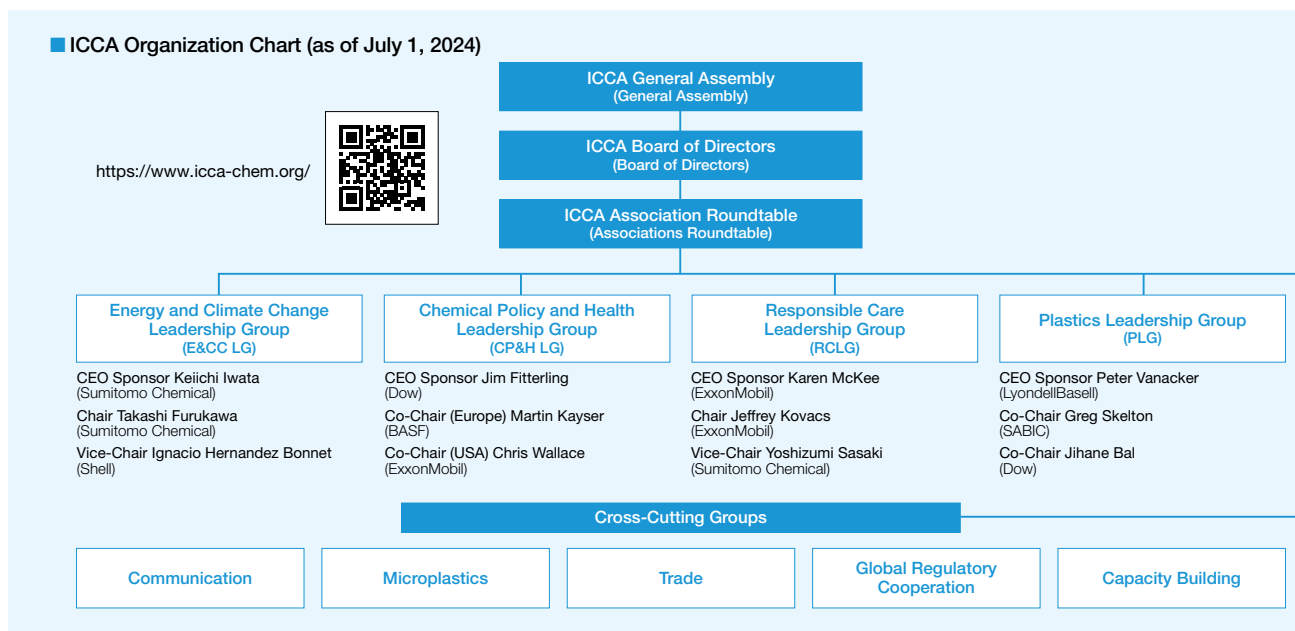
ICCA Organization Chart (as of July 1, 2024)

ICCA General Assembly
(General Assembly)

ICCA Board of Directors
(Board of Directors)

ICCA Association Roundtable
(Associations Roundtable)

https://www.icca-chem.org/

Energy and Climate Change Leadership Group
(E&CC LG)

CEO Sponsor Keiichi Iwata
(Sumitomo Chemical)
Chair Takashi Furukawa
(Sumitomo Chemical)
Vice-Chair Ignacio Hernandez Bonnet
(Shell)

Chemical Policy and Health Leadership Group
(CP&H LG)

CEO Sponsor Jim Fitterling
(Dow)
Co-Chair (Europe) Martin Kayser
(BASF)
Co-Chair (USA) Chris Wallace
(ExxonMobil)

Responsible Care Leadership Group
(RCLG)

CEO Sponsor Karen McKee
(ExxonMobil)
Chair Jeffrey Kovacs
(ExxonMobil)
Vice-Chair Yoshizumi Sasaki
(Sumitomo Chemical)

Plastics Leadership Group
(PLG)

CEO Sponsor Peter Vanacker
(LyondellBasell)
Co-Chair Greg Skelton
(SABIC)
Co-Chair Jihane Bal
(Dow)

Cross-Cutting Groups

Communication

Microplastics

Trade

Global Regulatory Cooperation

Capacity Building